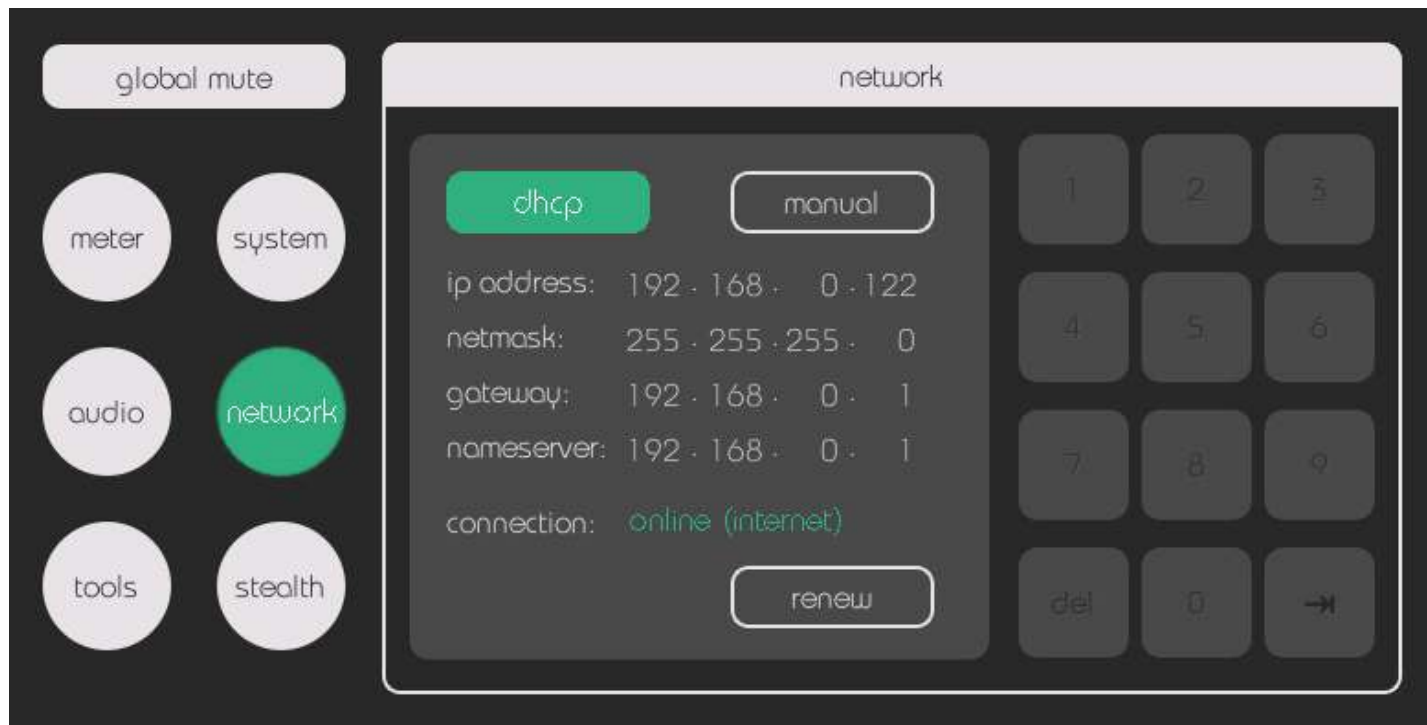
global mute

meter
system
audio
network
tools
stealth

network

dhcp
manual

ip address: 192 . 168 . 0 . 122
netmask: 255 . 255 . 255 . 0
gateway: 192 . 168 . 0 . 1
nameserver: 192 . 168 . 0 . 1

connection: online (internet)

renew

1
2
3
4
5
6
7
8
9
del
0
→|